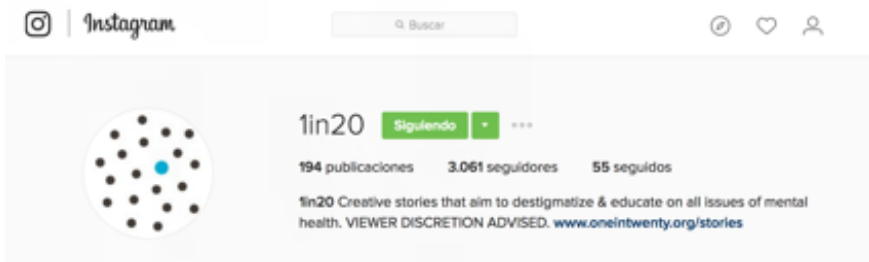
Instagram

Buscar

1in20 Siguiendo

194 publicaciones 3.061 seguidores 55 seguidos

1in20 Creative stories that aim to destigmatize & educate on all issues of mental health. VIEWER DISCRETION ADVISED. www.oneintwenty.org/stories